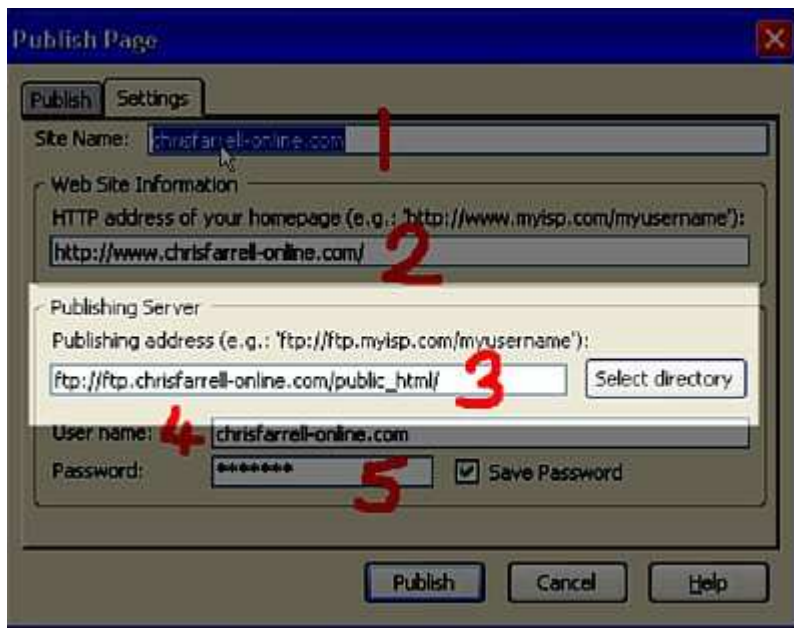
Publish Page

Publish Settings

Site Name: chrisfarrell-online.com 1

Web Site Information

HTTP address of your homepage (e.g.: 'http://www.myisp.com/myusername'):

http://www.chrisfarrell-online.com/ 2

Publishing Server

Publishing address (e.g.: 'ftp://ftp.myisp.com/myusername'):

ftp://ftp.chrisfarrell-online.com/public_html/ 3 Select directory

User name: 4 chrisfarrell-online.com

Password: ******* 5 Save Password

Publish Cancel Help